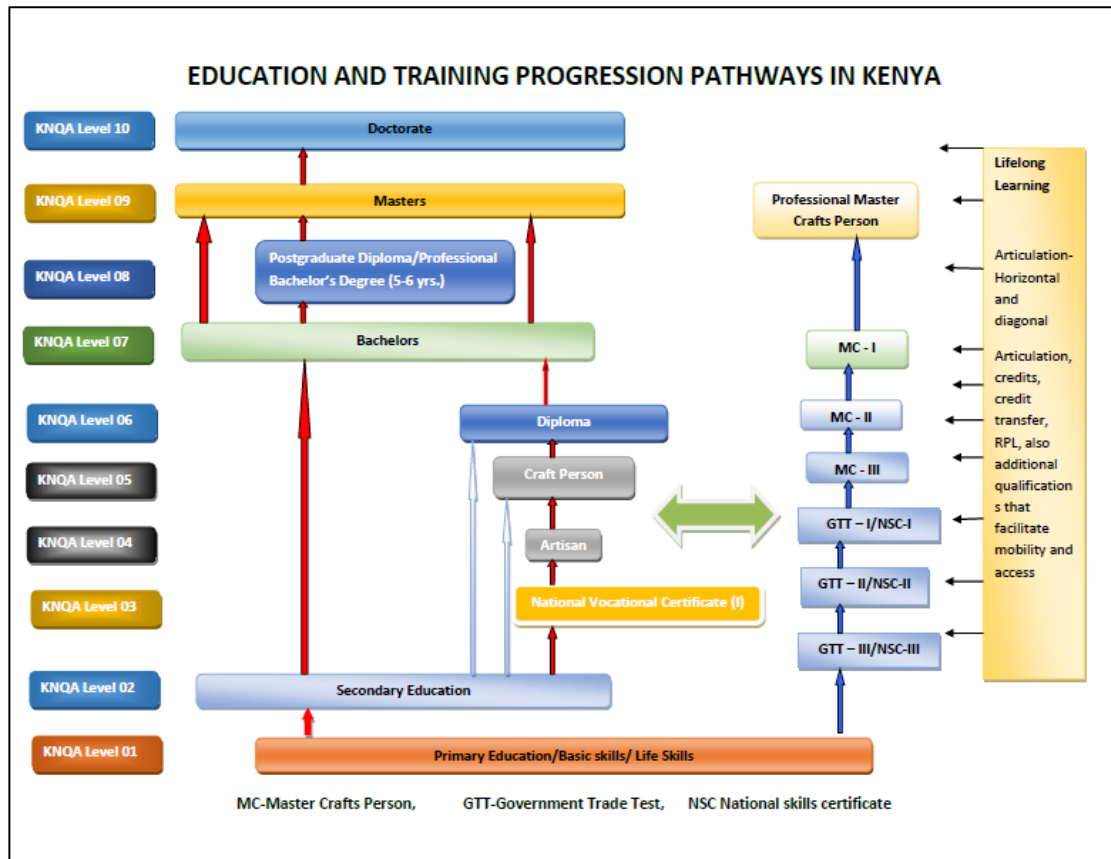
EDUCATION AND TRAINING PROGRESSION PATHWAYS IN KENYA

KNQA Level 10
Doctorate

KNQA Level 09
Masters

Lifelong Learning

Professional Master Crafts Person

KNQA Level 08
Postgraduate Diploma/Professional Bachelor's Degree (5-6 yrs.)

Articulation-Horizontal and diagonal

KNQA Level 07
Bachelors

MC - I

Articulation, credits, credit transfer, RPL, also additional qualifications that facilitate mobility and access

KNQA Level 06
Diploma

MC - II

KNQA Level 05
Craft Person

MC - III

KNQA Level 04
Artisan

GTT – I/NSC-I

KNQA Level 03
National Vocational Certificate (I)

GTT – II/NSC-II

GTT – III/NSC-III

KNQA Level 02
Secondary Education

KNQA Level 01
Primary Education/Basic skills/ Life Skills

MC-Master Crafts Person, GTT-Government Trade Test, NSC National skills certificate